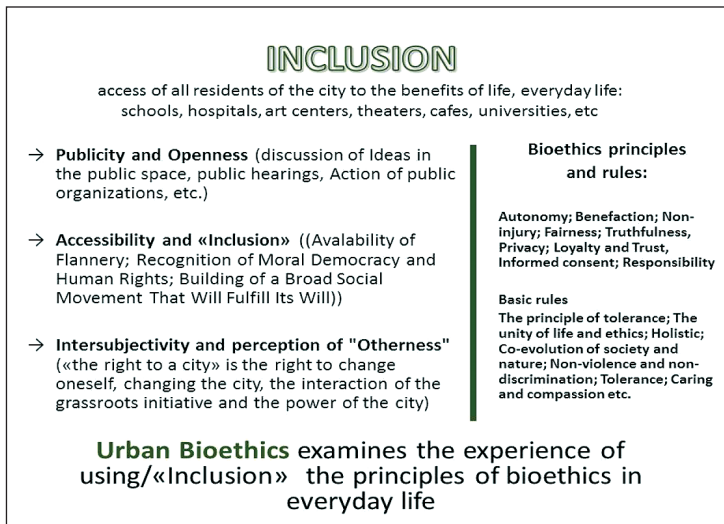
INCLUSION

access of all residents of the city to the benefits of life, everyday life: schools, hospitals, art centers, theaters, cafes, universities, etc

→ **Publicity and Openness** (discussion of Ideas in the public space, public hearings, Action of public organizations, etc.)

→ **Accessibility and «Inclusion»** ((Avalability of Flannery; Recognition of Moral Democracy and Human Rights; Building of a Broad Social Movement That Will Fulfill Its Will))

→ **Intersubjectivity and perception of "Otherness"** («the right to a city» is the right to change oneself, changing the city, the interaction of the grassroots initiative and the power of the city)

Bioethics principles and rules:

Autonomy; Benefaction; Non-injury; Fairness; Truthfulness, Privacy; Loyalty and Trust, Informed consent; Responsibility

Basic rules

The principle of tolerance; The unity of life and ethics; Holistic; Co-evolution of society and nature; Non-violence and non-discrimination; Tolerance; Caring and compassion etc.

Urban Bioethics examines the experience of using/«Inclusion» the principles of bioethics in everyday life